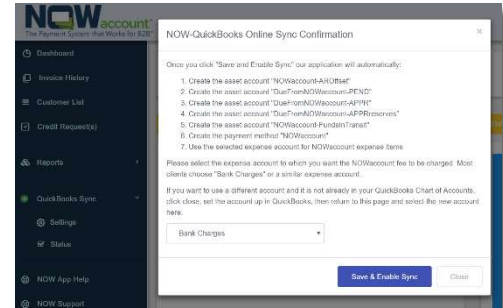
NOWaccount
The Payment System that Works for B2B

Dashboard
Invoice History
Customer List
Credit Request(s)
Reports
QuickBooks Sync
Settings
Status
NOW App Help
NOW Support

NOW-QuickBooks Online Sync Confirmation

×

Once you click "Save and Enable Sync" our application will automatically:

1. Create the asset account "NOWaccount-AROffset"
2. Create the asset account "DueFromNOWaccount-PEND"
3. Create the asset account "DueFromNOWaccount-APPR"
4. Create the asset account "DueFromNOWaccount-APPReserves"
5. Create the asset account "NOWaccount-FundsInTransit"
6. Create the payment method "NOWaccount"
7. Use the selected expense account for NOWaccount expense items

Please select the expense account to which you want the NOWaccount fee to be charged. Most clients choose "Bank Charges" or a similar expense account.

If you want to use a different account and it is not already in your QuickBooks Chart of Accounts, click close, set the account up in QuickBooks, then return to this page and select the new account here.

Bank Charges

Save & Enable Sync
Close